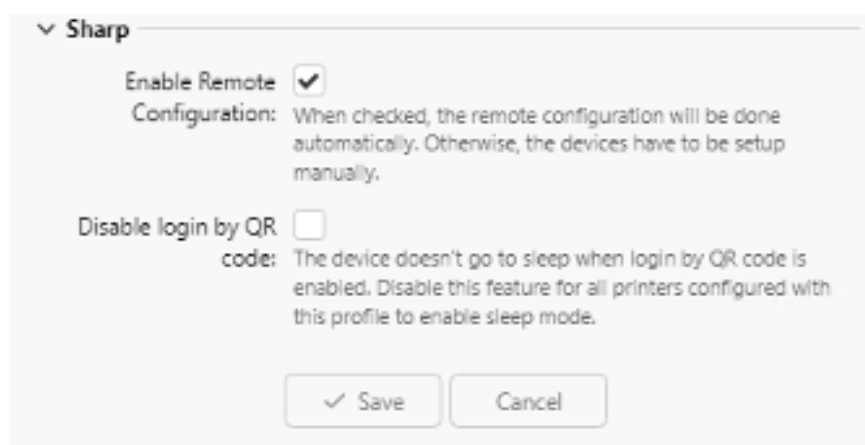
Sharp

Enable Remote Configuration: When checked, the remote configuration will be done automatically. Otherwise, the devices have to be setup manually.

Disable login by QR code: The device doesn't go to sleep when login by QR code is enabled. Disable this feature for all printers configured with this profile to enable sleep mode.

Save Cancel